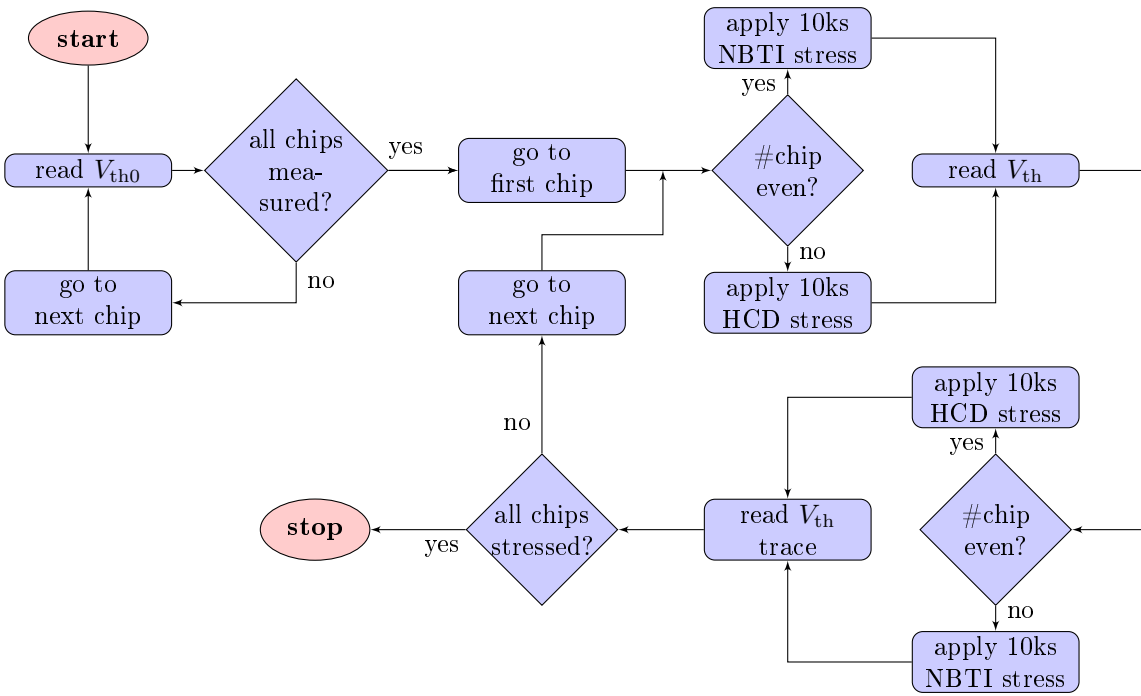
start

read $V_{\mathrm{th0}}$

all chips measured?

yes

no

go to next chip

go to first chip

#chip even?

yes

no

apply 10ks NBTI stress

apply 10ks HCD stress

read $V_{\mathrm{th}}$

go to next chip

no

apply 10ks HCD stress

yes

#chip even?

no

apply 10ks NBTI stress

read $V_{\mathrm{th}}$ trace

all chips stressed?

yes

stop